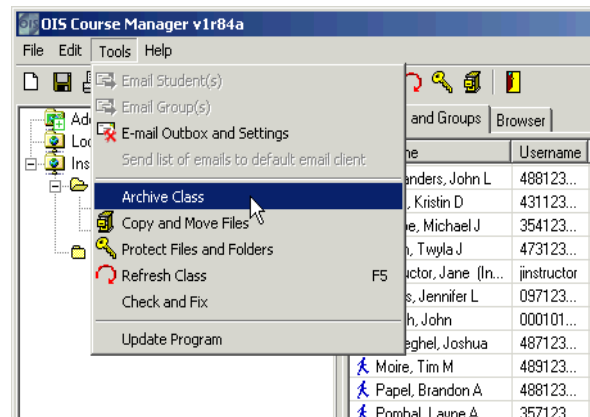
OIS Course Manager v1r84a

File Edit Tools Help

Email Student(s)
Email Group(s)
E-mail Outbox and Settings
Send list of emails to default email client
Archive Class
Copy and Move Files
Protect Files and Folders
Refresh Class F5
Check and Fix
Update Program

Ad
Loc
Ins

and Groups Browser

ne | Username
anders, John L | 488123...
, Kristin D | 431123...
e, Michael J | 354123...
n, Twyla J | 473123...
uctor, Jane (In... | jinstructor
s, Jennifer L | 097123...
h, John | 000101...
eghel, Joshua | 487123...
Moire, Tim M | 489123...
Papel, Brandon A | 488123...
Pombal, Laune A | 357123...